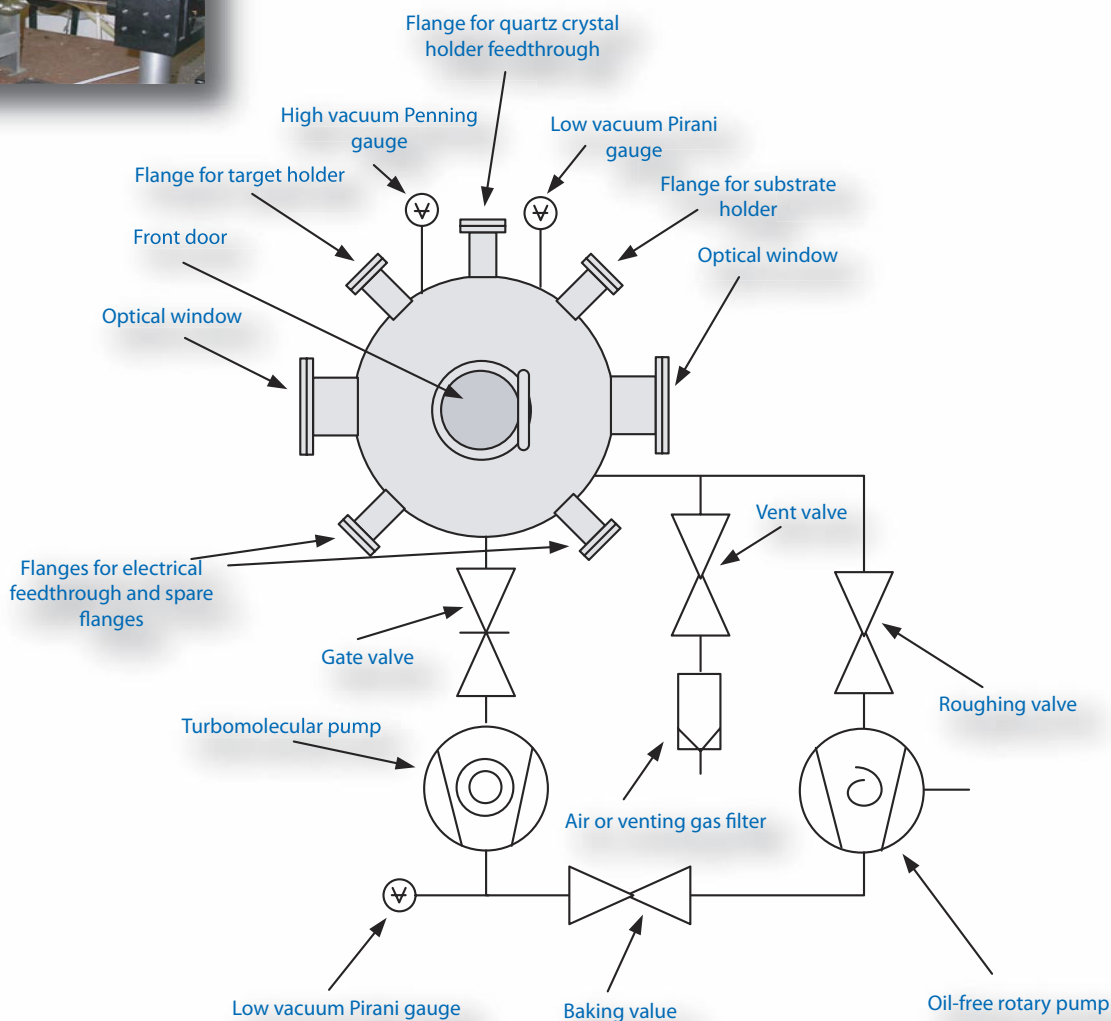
Flange for quartz crystal holder feedthrough

High vacuum Penning gauge

Low vacuum Pirani gauge

Flange for target holder

Flange for substrate holder

Front door

Optical window

Optical window

Vent valve

Flanges for electrical feedthrough and spare flanges

Gate valve

Roughing valve

Turbomolecular pump

Air or venting gas filter

Low vacuum Pirani gauge

Baking value

Oil-free rotary pump